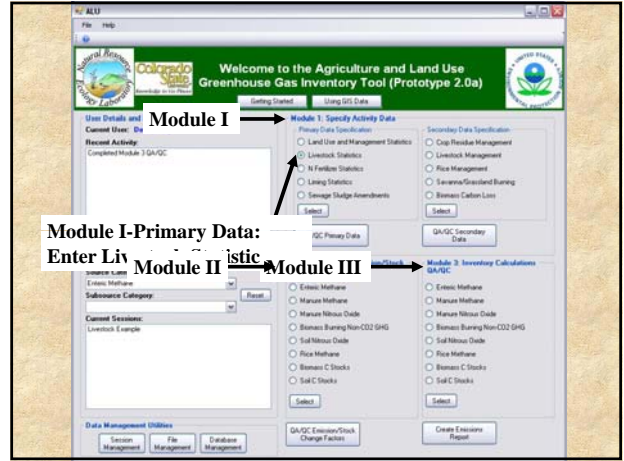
ALU

File Help

Natural Resource Ecology Laboratory

Colorado State University

Welcome to the Agriculture and Land Use Greenhouse Gas Inventory Tool (Prototype 2.0a)

Getting Started

Using GIS Data

User Details and

Current User: De

Recent Activity:

Completed Module 3 QA/QC

Module I

Module 1: Specify Activity Data

Primary Data Specification

Land Use and Management Statistics

Livestock Statistics

N Fertilizer Statistics

Liming Statistics

Sewage Sludge Amendments

Select

QA/QC Primary Data

Secondary Data Specification

Crop Residue Management

Livestock Management

Rice Management

Savanna/Grassland Burning

Biomass Carbon Loss

Select

QA/QC Secondary Data

Module I-Primary Data: Enter Livestock Statistic

Module II

Module III

Source Cate

Enteric Methane

Subsource Category:

Reset

Current Sessions:

Livestock Example

Emission/Stock

Enteric Methane

Manure Methane

Manure Nitrous Oxide

Biomass Burning Non-CO2 GHG

Soil Nitrous Oxide

Rice Methane

Biomass C Stocks

Soil C Stocks

Select

Module 3: Inventory Calculations QA/QC

Enteric Methane

Manure Methane

Manure Nitrous Oxide

Biomass Burning Non-CO2 GHG

Soil Nitrous Oxide

Rice Methane

Biomass C Stocks

Soil C Stocks

Select

Data Management Utilities

Session Management

File Management

Database Management

QA/QC Emission/Stock Change Factors

Create Emissions Report